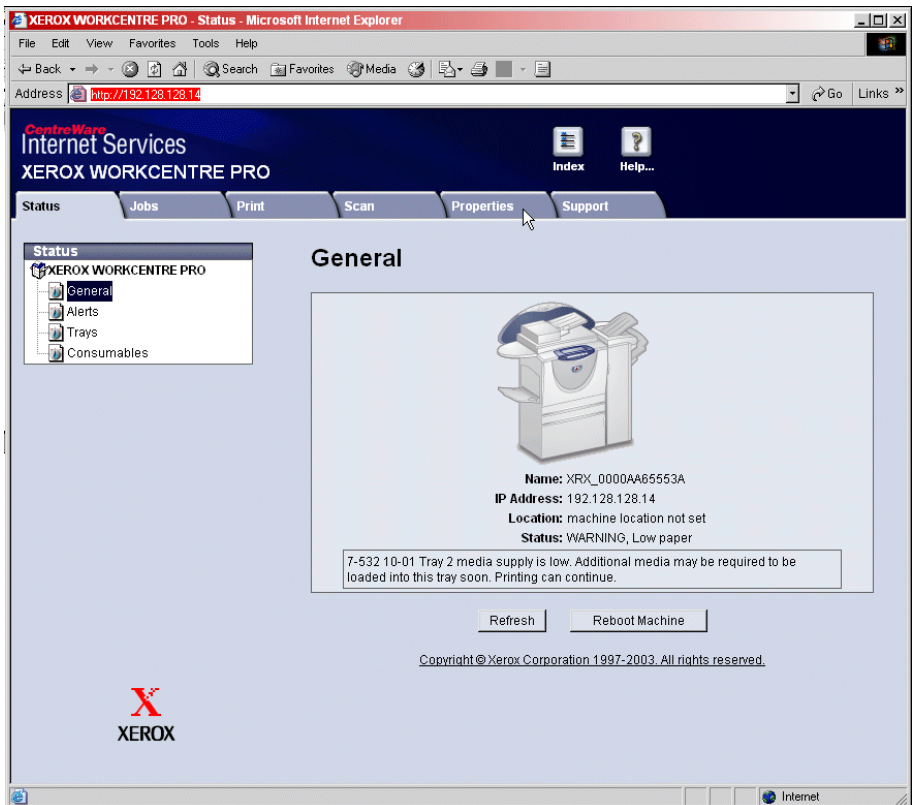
XEROX WORKCENTRE PRO - Status - Microsoft Internet Explorer

File Edit View Favorites Tools Help

Back Search Favorites Media

Address http://192.128.128.14 Go Links »

CentreWare
Internet Services
XEROX WORKCENTRE PRO

Index Help...

Status Jobs Print Scan Properties Support

Status
XEROX WORKCENTRE PRO
General
Alerts
Trays
Consumables

General

Name: XRX_0000AA65553A
IP Address: 192.128.128.14
Location: machine location not set
Status: WARNING, Low paper

7-532 10-01 Tray 2 media supply is low. Additional media may be required to be loaded into this tray soon. Printing can continue.

Refresh Reboot Machine

Copyright © Xerox Corporation 1997-2003. All rights reserved.

XEROX

Internet